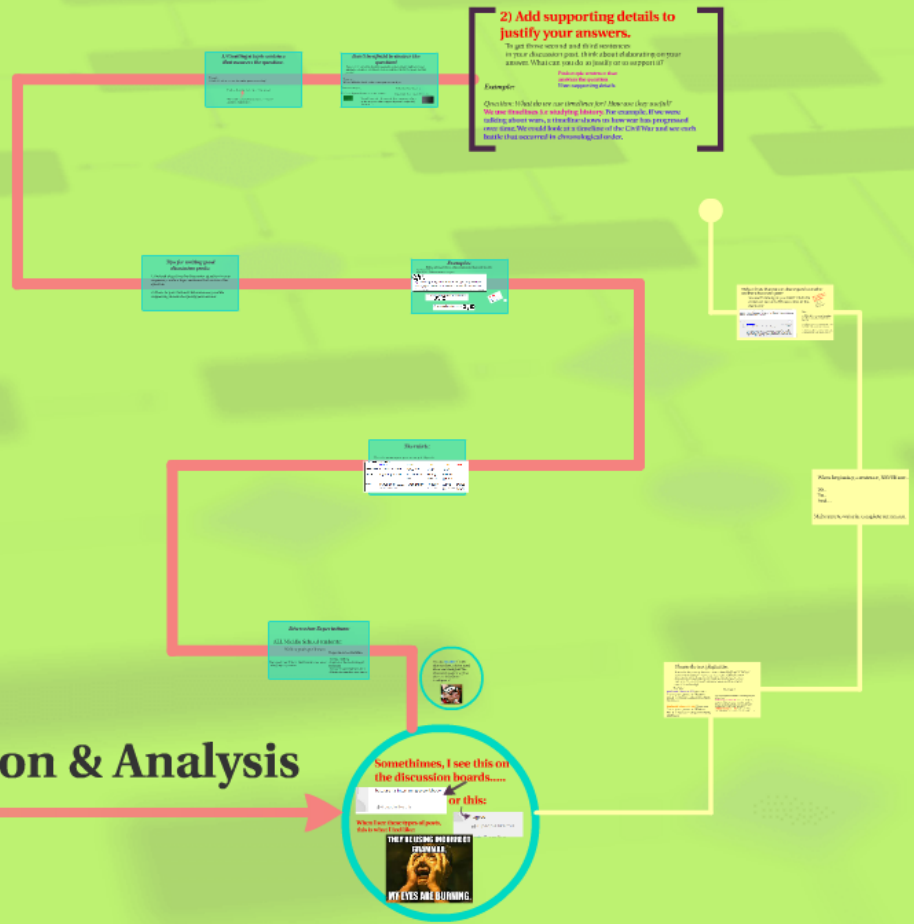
2) Add supporting details to justify your answers.

To get those second and third sentences in your discussion post, think about elaborating on your answer. What can you do to justify or to support it?

Examples:

Post one sentence that answers the question
Then supporting details

Question: What do we use timelines for? How are they useful?
We use timelines in studying history. For example, if we were talking about wars, a timeline shows us how war has progressed over time. We could look at a timeline of the Civil War and see each battle that occurred in chronological order.

1) Good topic sentence that answers the question

Use the Word in the question

Tips for writing good discussion posts:

Examples:

Example:

Discussion Expectations

When beginning a sentence, DO NOT use:

on & Analysis

Somethimes, I see this on the discussion boards.....

or this:

When I see these types of posts, this is what I feel like:

THEY'RE USING IMPROPER GRAMMAR...

MY EYES ARE BURNING.